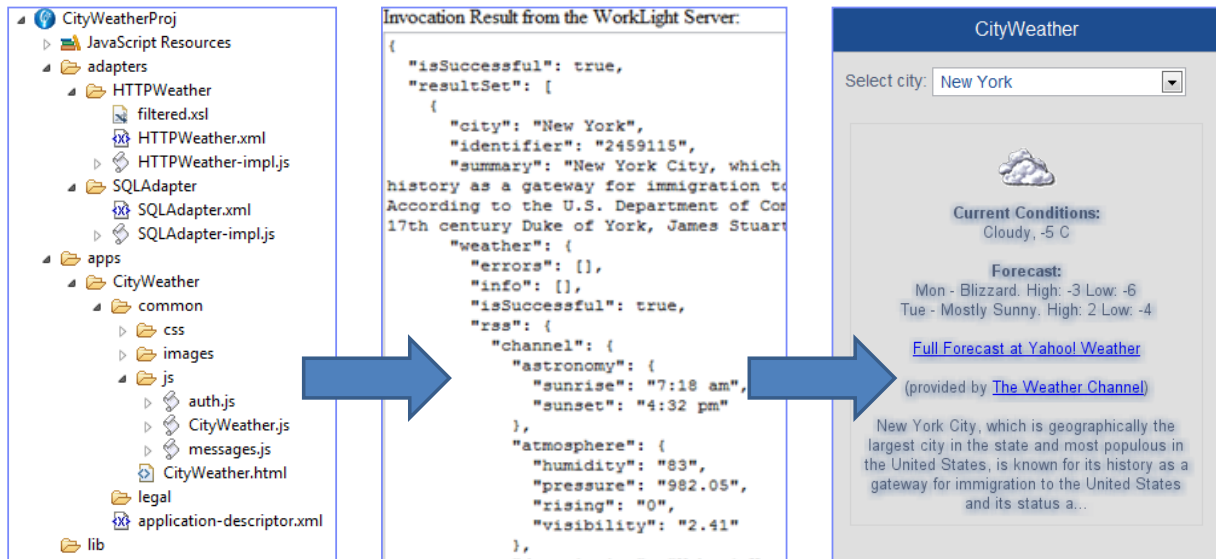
CityWeatherProj
JavaScript Resources
adapters
HTTPWeather
filtered.xsl
HTTPWeather.xml
HTTPWeather-impl.js
SQLAdapter
SQLAdapter.xml
SQLAdapter-impl.js
apps
CityWeather
common
css
images
js
auth.js
CityWeather.js
messages.js
CityWeather.html
legal
application-descriptor.xml
lib

Invocation Result from the WorkLight Server:

{
"isSuccessful": true,
"resultSet": [
{
"city": "New York",
"identifier": "2459115",
"summary": "New York City, which
history as a gateway for immigration to
According to the U.S. Department of Com
17th century Duke of York, James Stuart
"weather": {
"errors": [],
"info": [],
"isSuccessful": true,
"rss": {
"channel": {
"astronomy": {
"sunrise": "7:18 am",
"sunset": "4:32 pm"
},
"atmosphere": {
"humidity": "83",
"pressure": "982.05",
"rising": "0",
"visibility": "2.41"
},

CityWeather

Select city: New York

Current Conditions:
Cloudy, -5 C

Forecast:
Mon - Blizzard. High: -3 Low: -6
Tue - Mostly Sunny. High: 2 Low: -4

Full Forecast at Yahoo! Weather

(provided by The Weather Channel)

New York City, which is geographically the largest city in the state and most populous in the United States, is known for its history as a gateway for immigration to the United States and its status a...